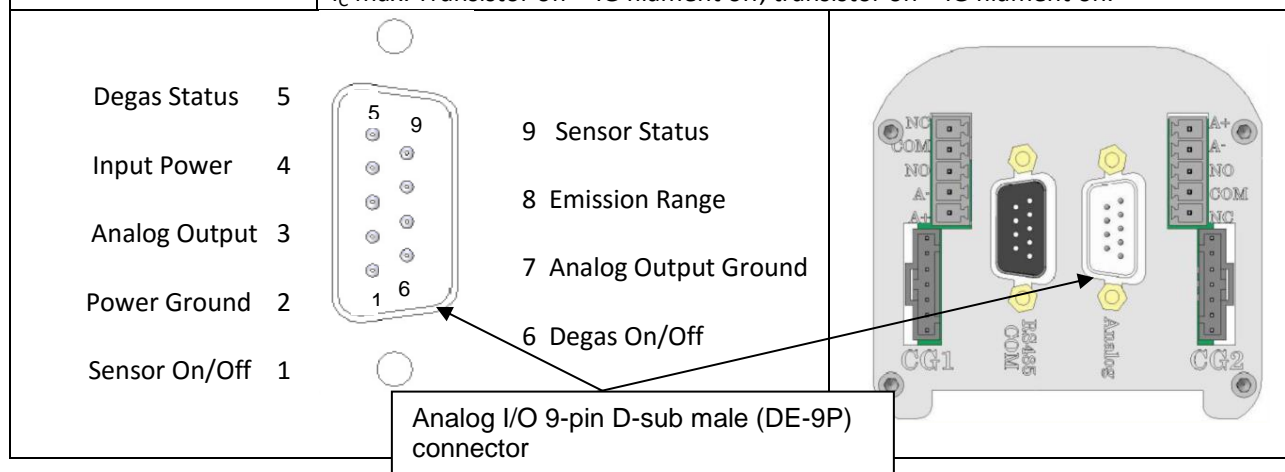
$I_C$ max. Transistor on = IG filament on, transistor off = IG filament off.

Degas Status 5

Input Power 4

Analog Output 3

Power Ground 2

Sensor On/Off 1

5 9

1 6

9 Sensor Status

8 Emission Range

7 Analog Output Ground

6 Degas On/Off

NC
COM
NO
A-
A+

A+
A-
NO
COM
NC

RS485 COM

Analog

CG1

CG2

Analog I/O 9-pin D-sub male (DE-9P) connector